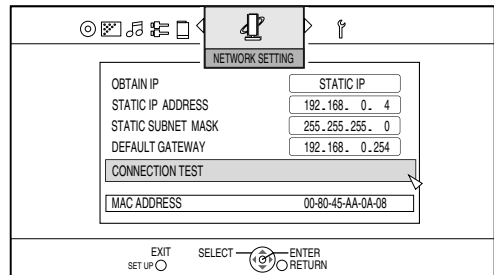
NETWORK SETTING

| OBTAIN IP | STATIC IP |
|---|---|
| STATIC IP ADDRESS | 192. 168. 0. 4 |
| STATIC SUBNET MASK | 255. 255. 255. 0 |
| DEFAULT GATEWAY | 192. 168. 0. 254 |

CONNECTION TEST

MAC ADDRESS 00-80-45-AA-0A-08

EXIT
SET UP
SELECT
ENTER
RETURN